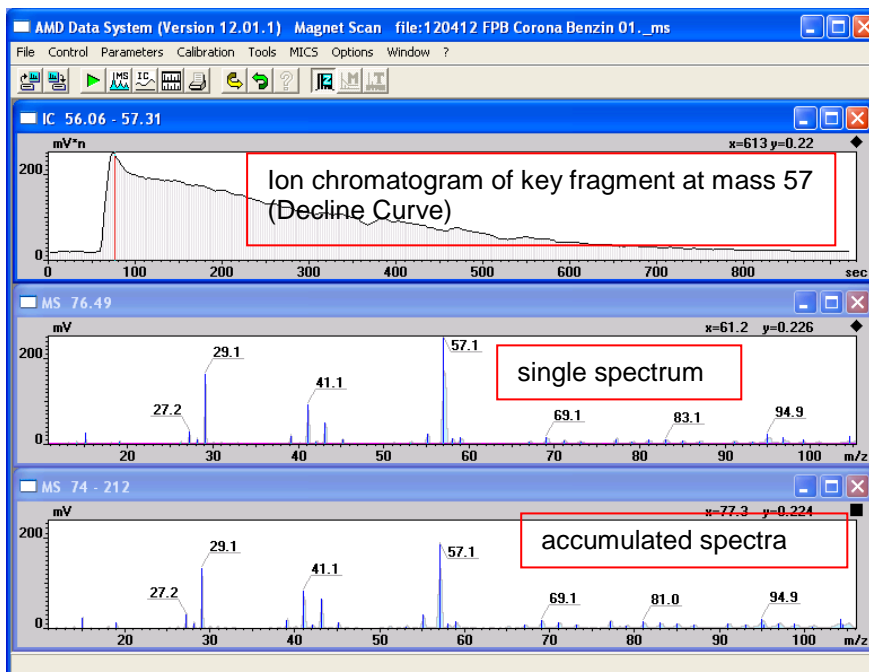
AMD Data System (Version 12.01.1) Magnet Scan file:120412 FPB Corona Benzin 01._ms

File Control Parameters Calibration Tools MICS Options Window ?

IC 56.06 - 57.31

mV*n

x=613 y=0.22

200

0

Ion chromatogram of key fragment at mass 57 (Decline Curve)

0 100 200 300 400 500 600 700 800 sec

MS 76.49

mV

x=61.2 y=0.226

200

0

57.1

29.1

41.1

27.2

69.1

83.1

94.9

single spectrum

20 30 40 50 60 70 80 90 100 m/z

MS 74 - 212

mV

x=77.3 y=0.224

200

0

29.1

57.1

41.1

27.2

69.1

81.0

94.9

accumulated spectra

20 30 40 50 60 70 80 90 100 m/z